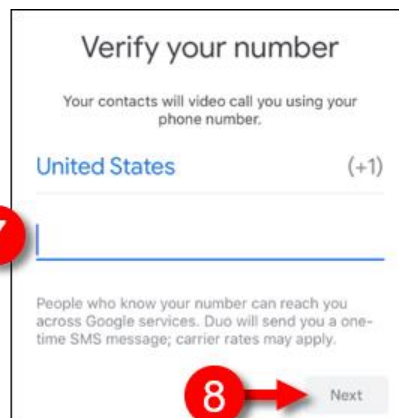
Verify your number

Your contacts will video call you using your phone number.

United States (+1)

7

People who know your number can reach you across Google services. Duo will send you a one-time SMS message; carrier rates may apply.

8

Next